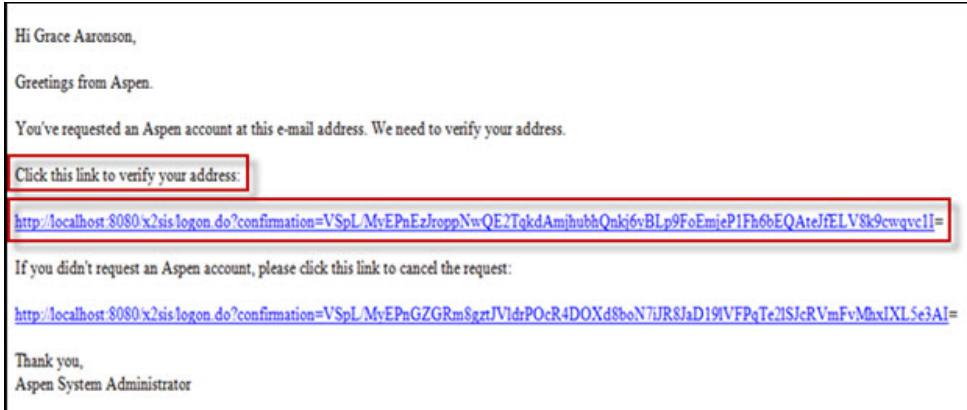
Hi Grace Aaronson,

Greetings from Aspen.

You've requested an Aspen account at this e-mail address. We need to verify your address.

Click this link to verify your address:

http://localhost:8080/x2sis/logon.do?confirmation=VSpL/MyEPnEzJroppNwQE2TqkdAmjhubhQnkj6vBLp9FoEmjeP1Fh6bEQAteJfELV8k9cwqvc1I=

If you didn't request an Aspen account, please click this link to cancel the request:

http://localhost:8080/x2sis/logon.do?confirmation=VSpL/MyEPnGZGRm8gztJVldrPOcR4DOXd8boN7iJR8JaD19lVFPqTe2lSJcRVmFvMhxIXL5e3AI=

Thank you,
Aspen System Administrator